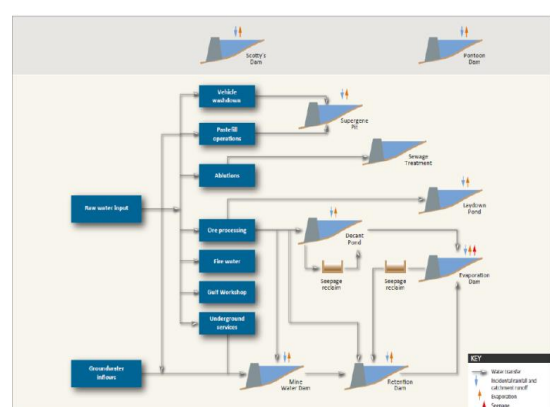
Scotty's Dam

Pontoon Dam

Vehicle washdown

Pastefill operations

Supergene Pit

Ablutions

Sewage Treatment

Raw water input

Laydown Pond

Ore processing

Decant Pond

Fire water

Seepage reclaim

Seepage reclaim

Evaporation Dam

Unit Workshop

Underground services

Groundwater inflows

Mine Water Dam

Retention Dam

KEY

Water transfer

Incidental rainfall and catchment runoff

Evaporation

Seepage